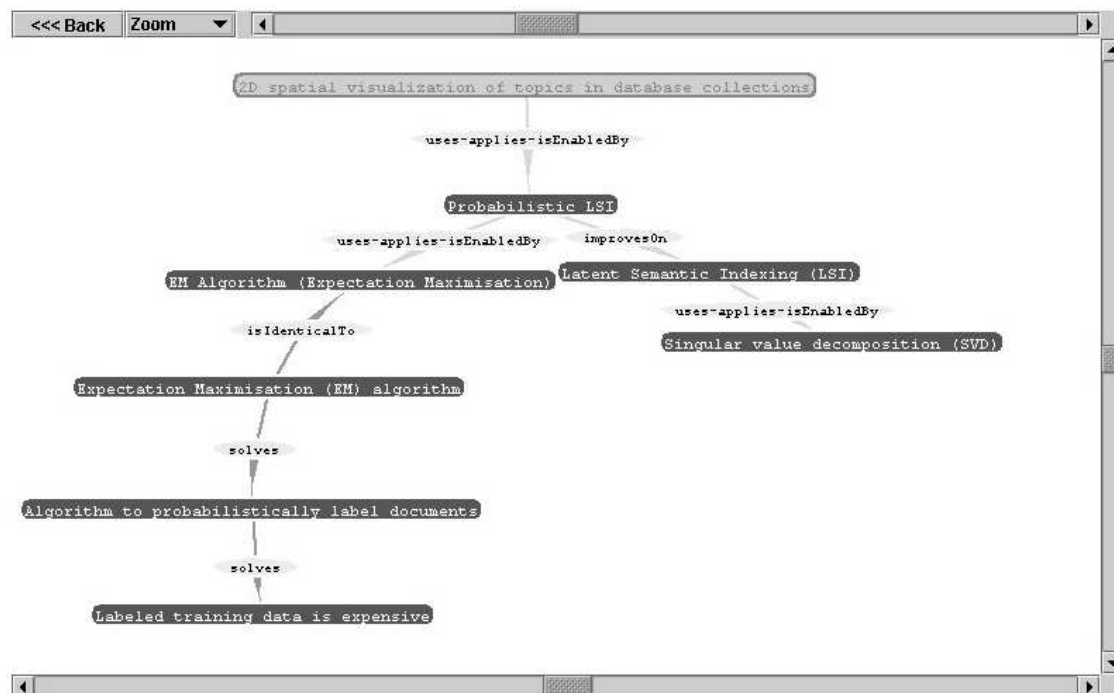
<<< Back Zoom

2D spatial visualization of topics in database collections

uses-applies-isEnabledBy

Probabilistic LSI

uses-applies-isEnabledBy

improvesOn

EM Algorithm (Expectation Maximisation)

Latent Semantic Indexing (LSI)

uses-applies-isEnabledBy

Singular value decomposition (SVD)

isIdenticalTo

Expectation Maximisation (EM) algorithm

solves

Algorithm to probabilistically label documents

solves

Labeled training data is expensive